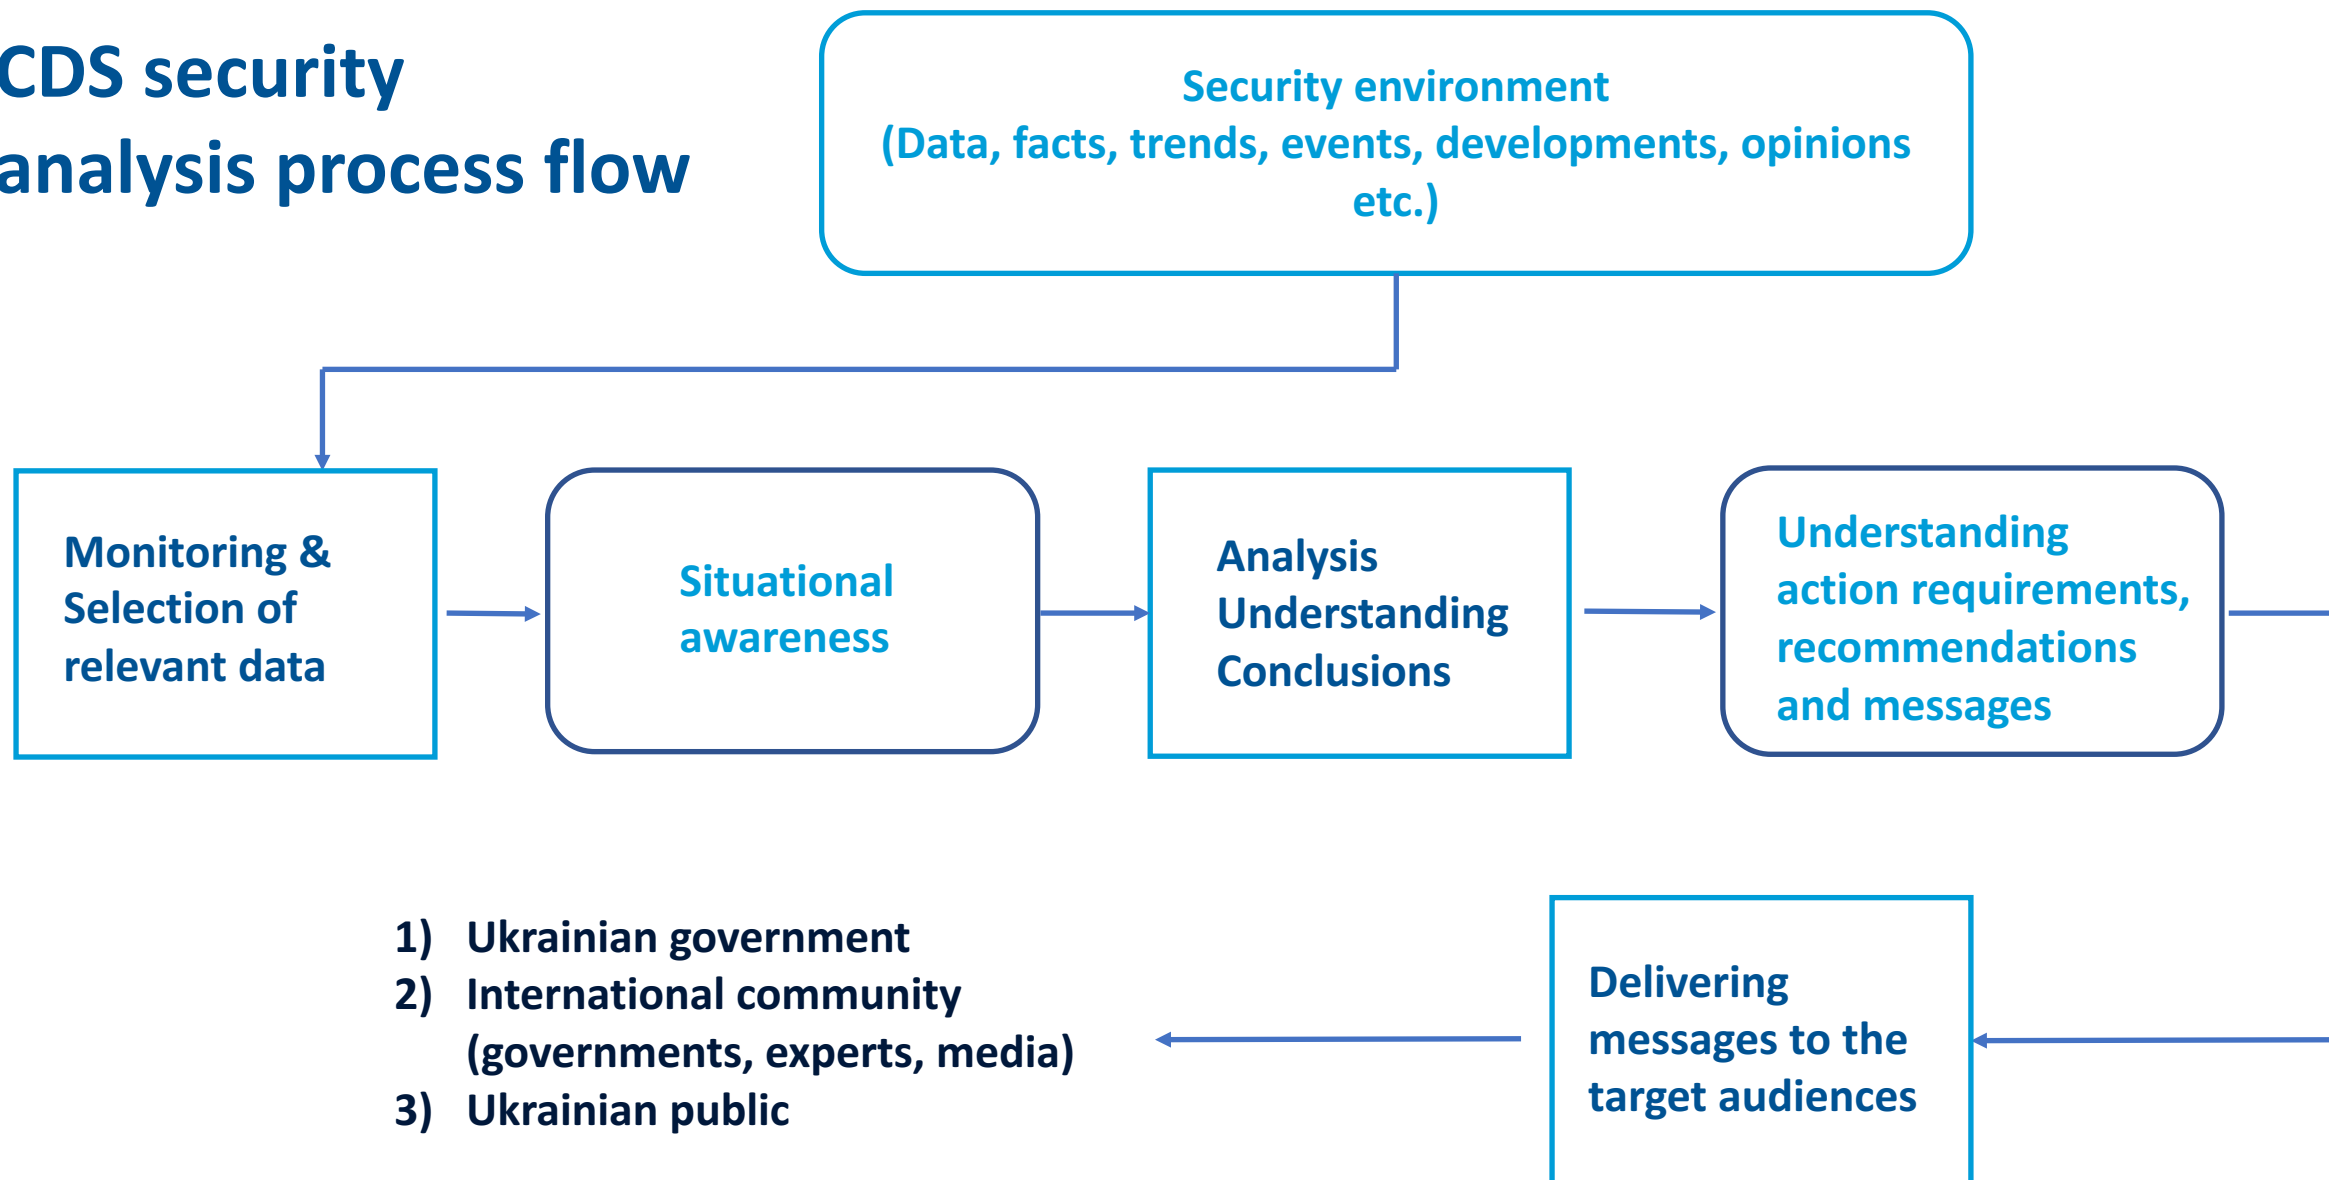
CDS security analysis process flow

Security environment
(Data, facts, trends, events, developments, opinions etc.)

Monitoring & Selection of relevant data

Situational awareness

Analysis
Understanding
Conclusions

Understanding action requirements, recommendations and messages

Delivering messages to the target audiences

1) Ukrainian government
2) International community (governments, experts, media)
3) Ukrainian public